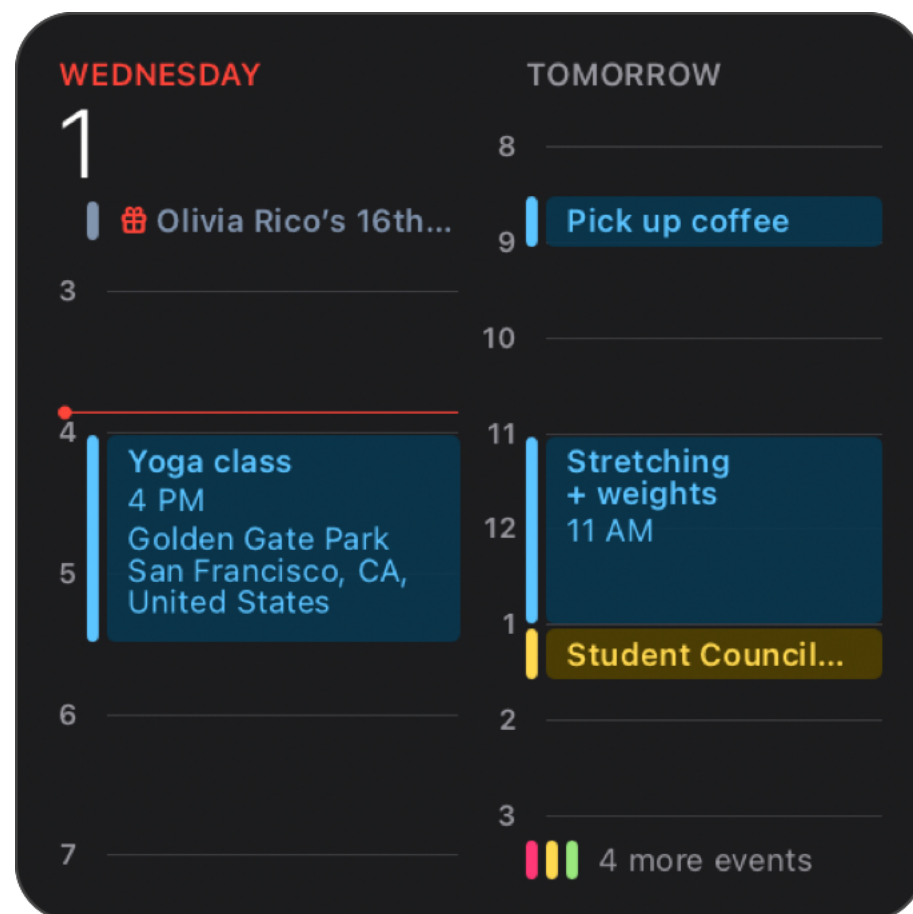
WEDNESDAY
1
Olivia Rico's 16th...
3
4
Yoga class
4 PM
Golden Gate Park
San Francisco, CA, United States
5
6
7

TOMORROW
8
Pick up coffee
9
10
11
Stretching + weights
11 AM
12
1
Student Council...
2
3
4 more events